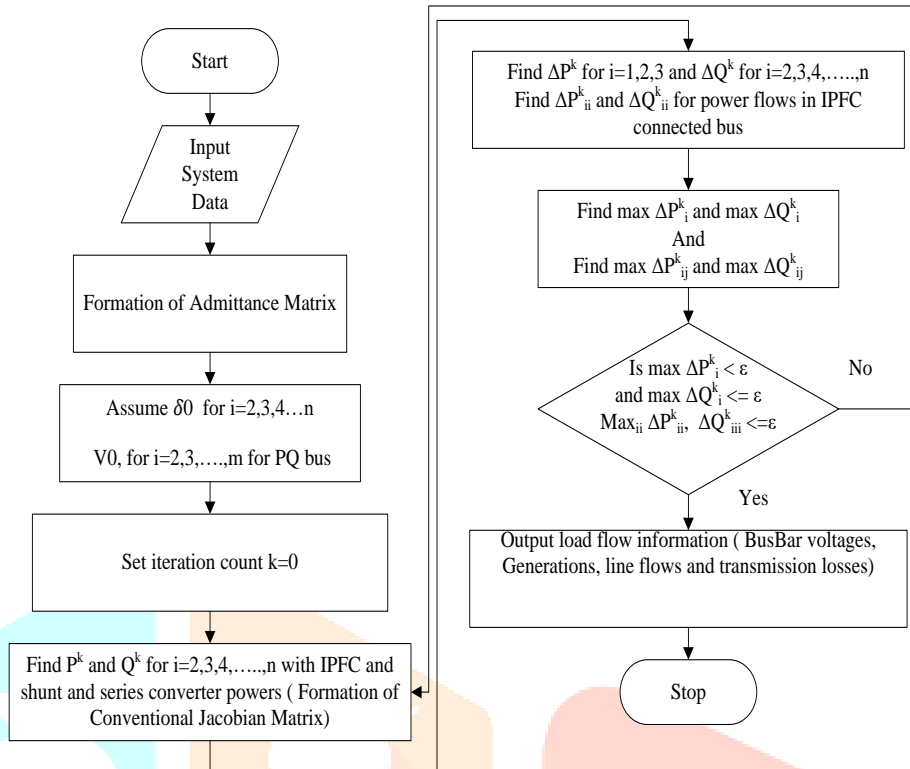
Start

Input System Data

Formation of Admittance Matrix

Assume $\delta 0$ for i=2,3,4…n

V0, for i=2,3,….,m for PQ bus

Set iteration count k=0

Find $P^k$ and $Q^k$ for i=2,3,4,…..,n with IPFC and shunt and series converter powers ( Formation of Conventional Jacobian Matrix)

Find $\Delta P^k$ for i=1,2,3 and $\Delta Q^k$ for i=2,3,4,…..,n Find $\Delta P^k_{ii}$ and $\Delta Q^k_{ii}$ for power flows in IPFC connected bus

Find max $\Delta P^k_i$ and max $\Delta Q^k_i$ And Find max $\Delta P^k_{ij}$ and max $\Delta Q^k_{ij}$

Is max $\Delta P^k_i < \varepsilon$ and max $\Delta Q^k_i <= \varepsilon$ $Max_{ii}$ $\Delta P^k_{ii}$, $\Delta Q^k_{iii} <= \varepsilon$

No

Yes

Output load flow information ( BusBar voltages, Generations, line flows and transmission losses)

Stop